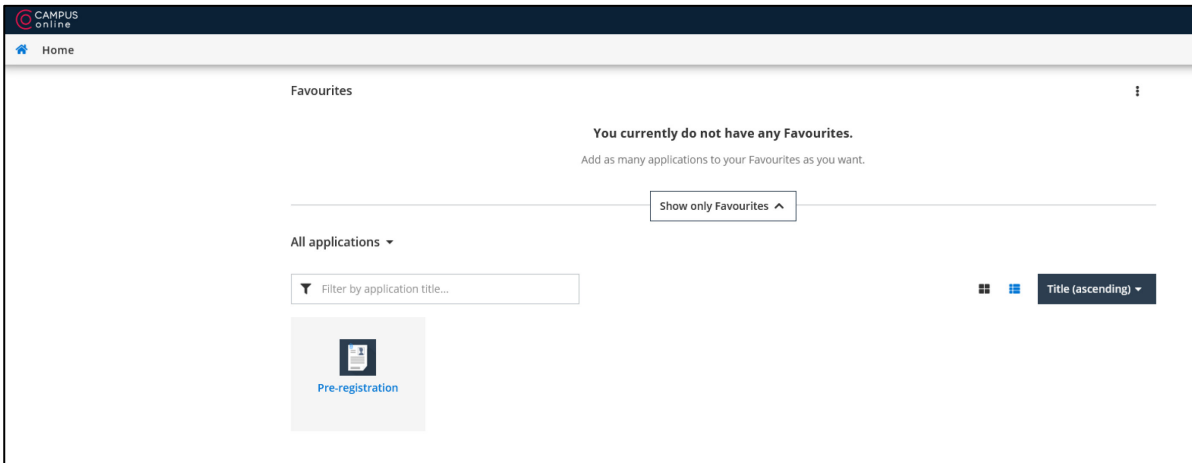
CAMPUS online

Home

Favourites

You currently do not have any Favourites.

Add as many applications to your Favourites as you want.

Show only Favourites

All applications

Filter by application title...

Title (ascending)

Pre-registration